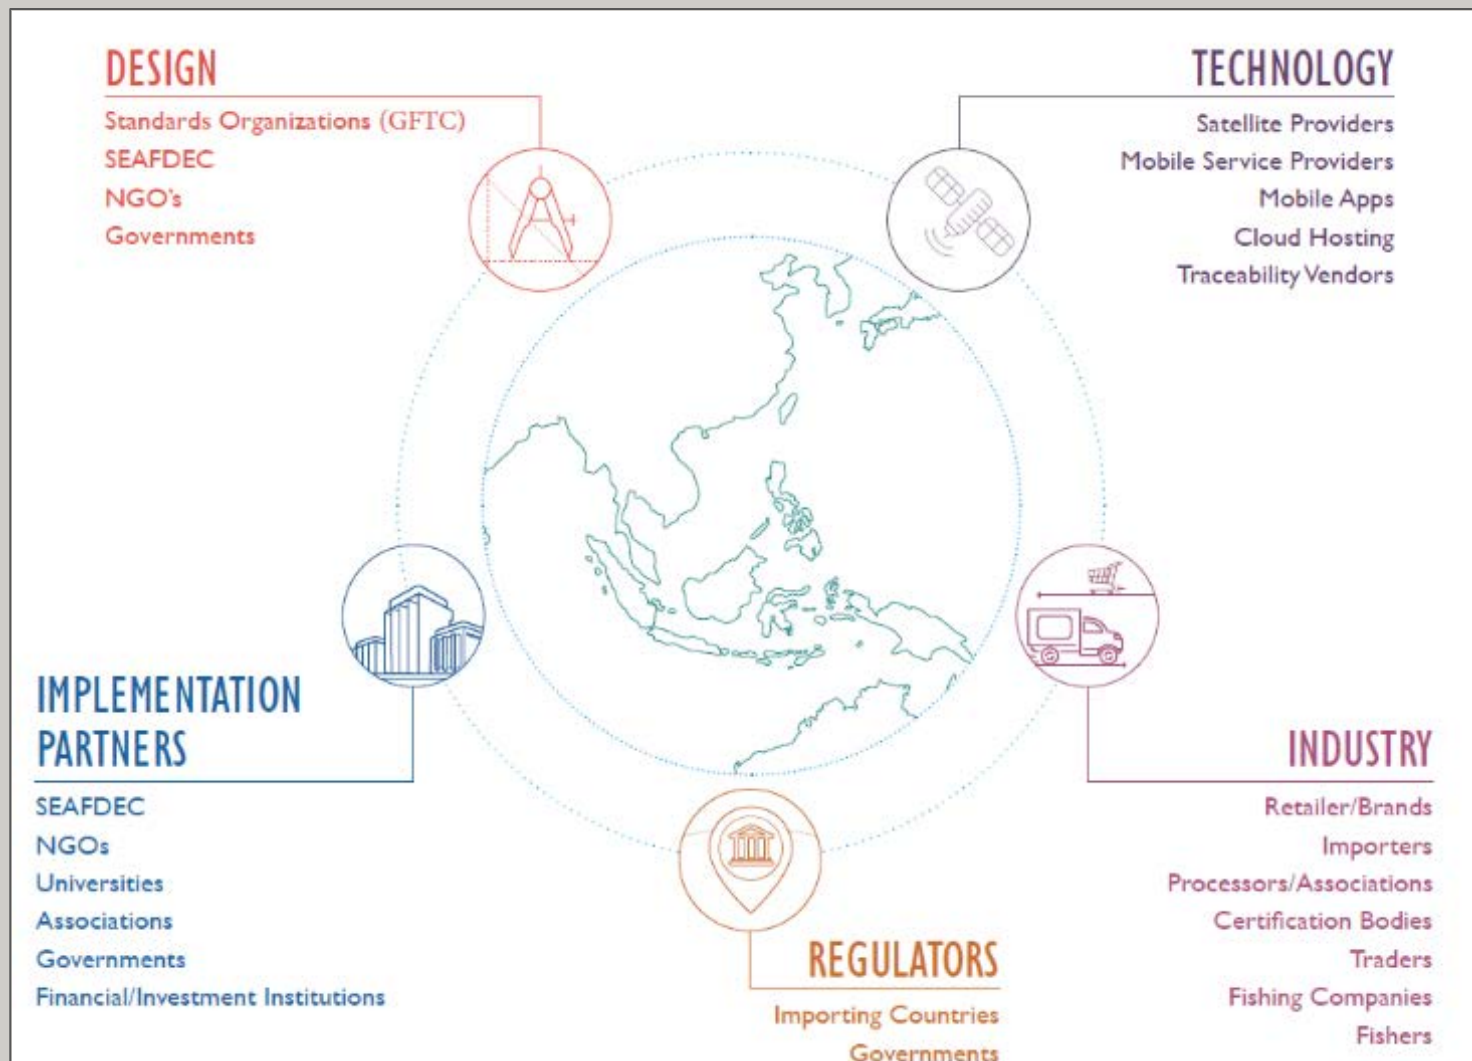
DESIGN
Standards Organizations (GFTC)
SEAFDEC
NGO's
Governments

TECHNOLOGY
Satellite Providers
Mobile Service Providers
Mobile Apps
Cloud Hosting
Traceability Vendors

IMPLEMENTATION PARTNERS
SEAFDEC
NGOs
Universities
Associations
Governments
Financial/Investment Institutions

INDUSTRY
Retailer/Brands
Importers
Processors/Associations
Certification Bodies
Traders
Fishing Companies
Fishers

REGULATORS
Importing Countries
Governments